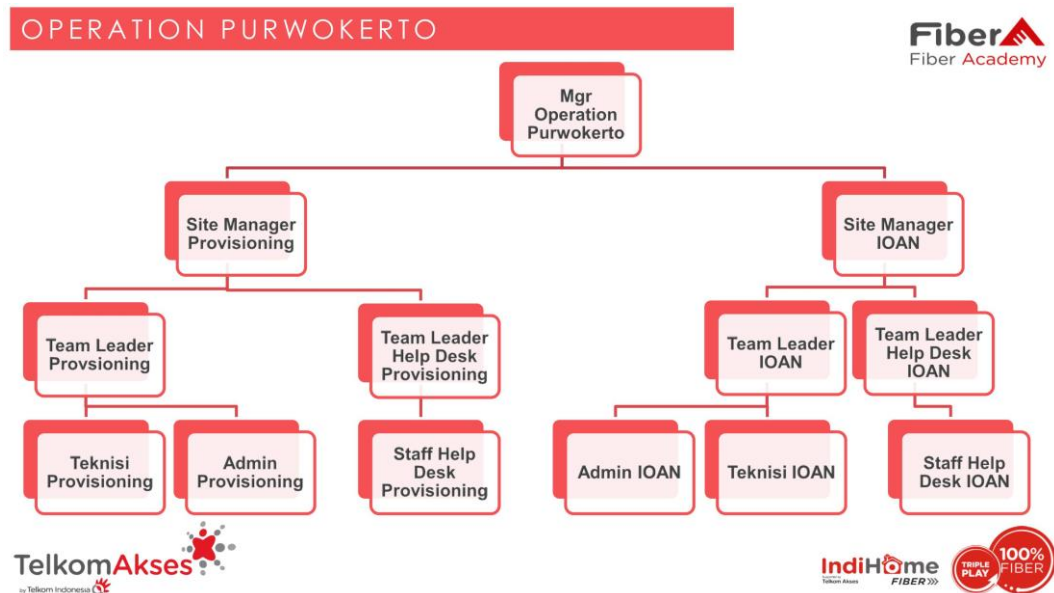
OPERATION PURWOKERTO

Fiber
Fiber Academy

Mgr Operation Purwokerto

Site Manager Provisioning

Site Manager IOAN

Team Leader Provsioning

Team Leader Help Desk Provisioning

Team Leader IOAN

Team Leader Help Desk IOAN

Teknisi Provisioning

Admin Provisioning

Staff Help Desk Provisioning

Admin IOAN

Teknisi IOAN

Staff Help Desk IOAN

TelkomAkses
by Telkom Indonesia

IndiHome
FIBER

TRIPLE PLAY

100% FIBER